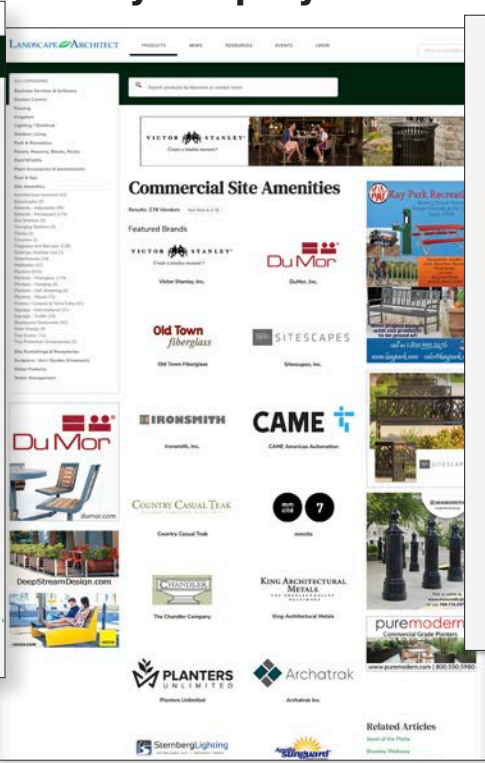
LANDSCAPE ARCHITECT

PRODUCTS NEWS RESOURCES EVENTS LOGIN

Search products by keyword or vendor name

VICTOR STANLEY
Create a timeless moment.

Commercial Site Amenities

Results: 278 Vendors

Featured Brands

VICTOR STANLEY
Create a timeless moment.
Victor Stanley, Inc.

DuMor
DuMor, Inc.

Old Town fiberglass
Old Town Fiberglass

SITESCAPES
Sitescapes, Inc.

IRONSMITH
Ironsmith, Inc.

CAME
CAME Americas Automation

COUNTRY CASUAL TEAK
Country Casual Teak

mmcite 7
mmcite

CHANDLER
The Chandler Company

KING ARCHITECTURAL METALS
King Architectural Metals

PLANTERS UNLIMITED
Planters Unlimited

Archatrak
Archatrak Inc.

SternbergLighting

Sunguard

Kay Park Recreation

SITESCAPES

puremodern
Commercial Grade Planters
www.puremodern.com | 800.550.5980

DuMor
dumor.com

DeepStreamDesign.com

Related Articles